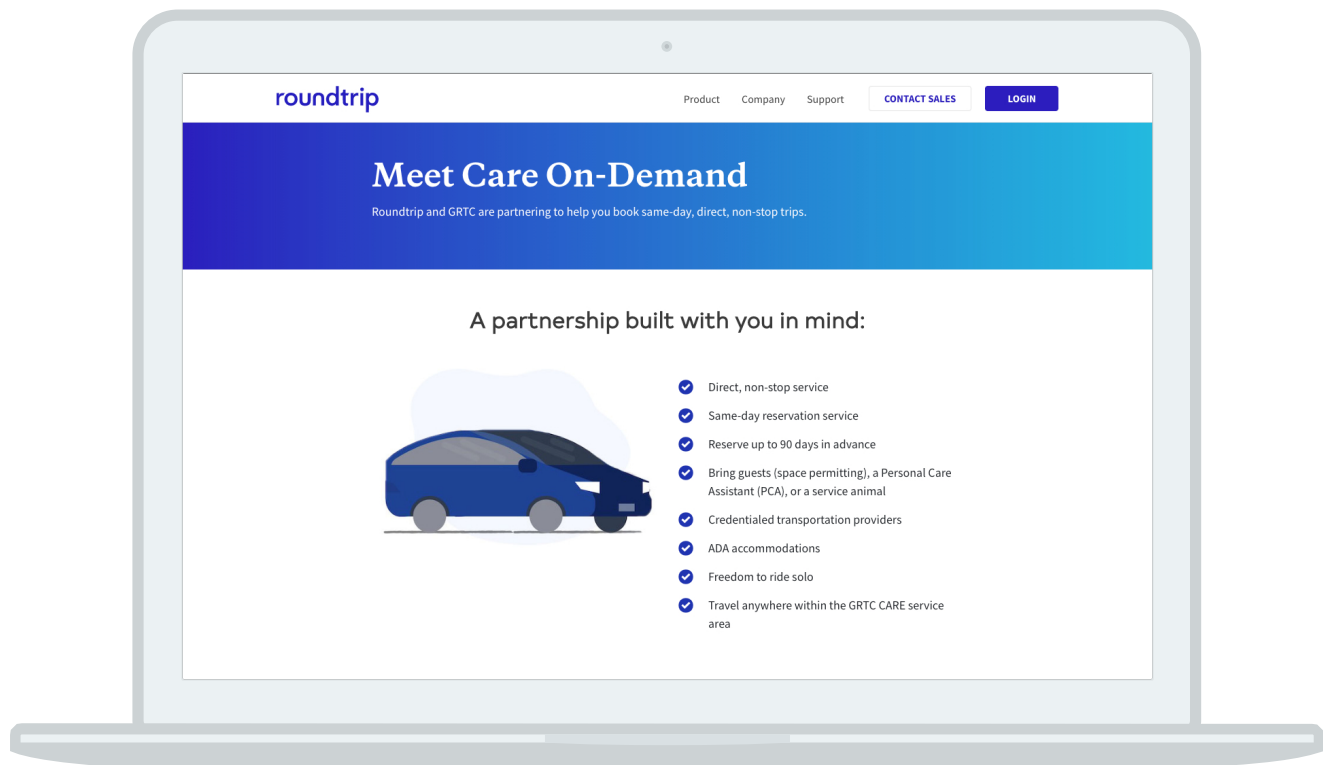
roundtrip

Product Company Support CONTACT SALES LOGIN

Meet Care On-Demand

Roundtrip and GRTC are partnering to help you book same-day, direct, non-stop trips.

A partnership built with you in mind:

Direct, non-stop service

Same-day reservation service

Reserve up to 90 days in advance

Bring guests (space permitting), a Personal Care Assistant (PCA), or a service animal

Credentialed transportation providers

ADA accommodations

Freedom to ride solo

Travel anywhere within the GRTC CARE service area